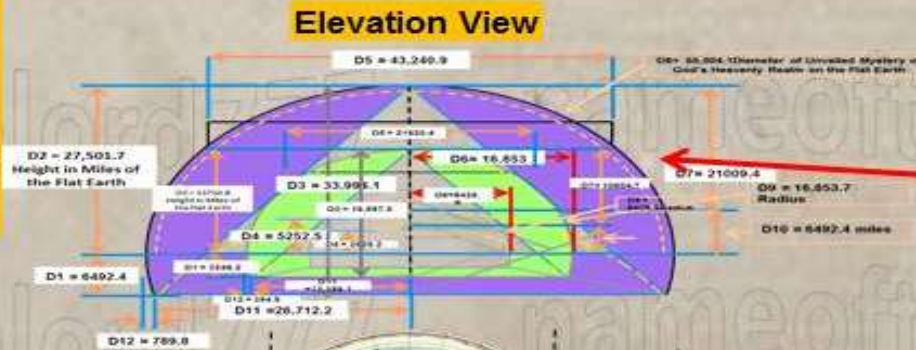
Elevation View

D5 = 43,249.9

D8= 55,004.1Diameter of Unveiled Mystery of God's Heavenly Realm on the Flat Earth

D2 = 27,501.7 Height in Miles of the Flat Earth

D6 = 16,853

D7= 21009.4

D9 = 16,853.7 Radius

D3 = 33,995.1

D10 = 6492.4 miles

D4 = 5252.5

D1 = 6492.4

D11 = 26,712.2

D12 = 789.8

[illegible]